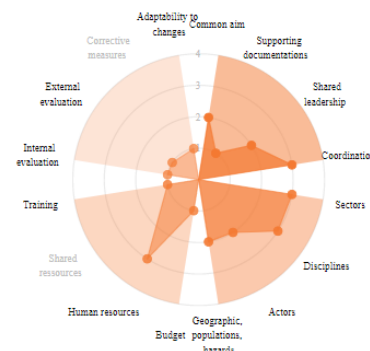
Adaptability to changes
Common aim
Supporting documentations
Shared leadership
Coordinatio
Sectors
Disciplines
Actors
Geographic, populations, hazards
Budget
Human resources
Shared ressources
Training
Internal evaluation
External evaluation
Corrective measures
4
3
2
1